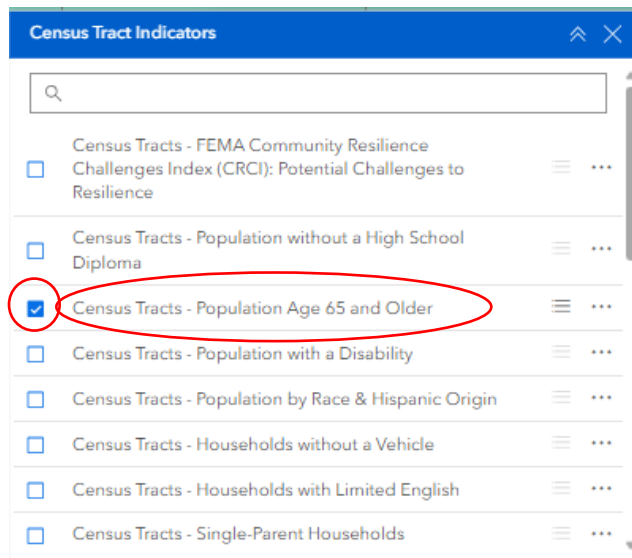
Census Tract Indicators

Census Tracts - FEMA Community Resilience Challenges Index (CRCI): Potential Challenges to Resilience

Census Tracts - Population without a High School Diploma

Census Tracts - Population Age 65 and Older

Census Tracts - Population with a Disability

Census Tracts - Population by Race & Hispanic Origin

Census Tracts - Households without a Vehicle

Census Tracts - Households with Limited English

Census Tracts - Single-Parent Households